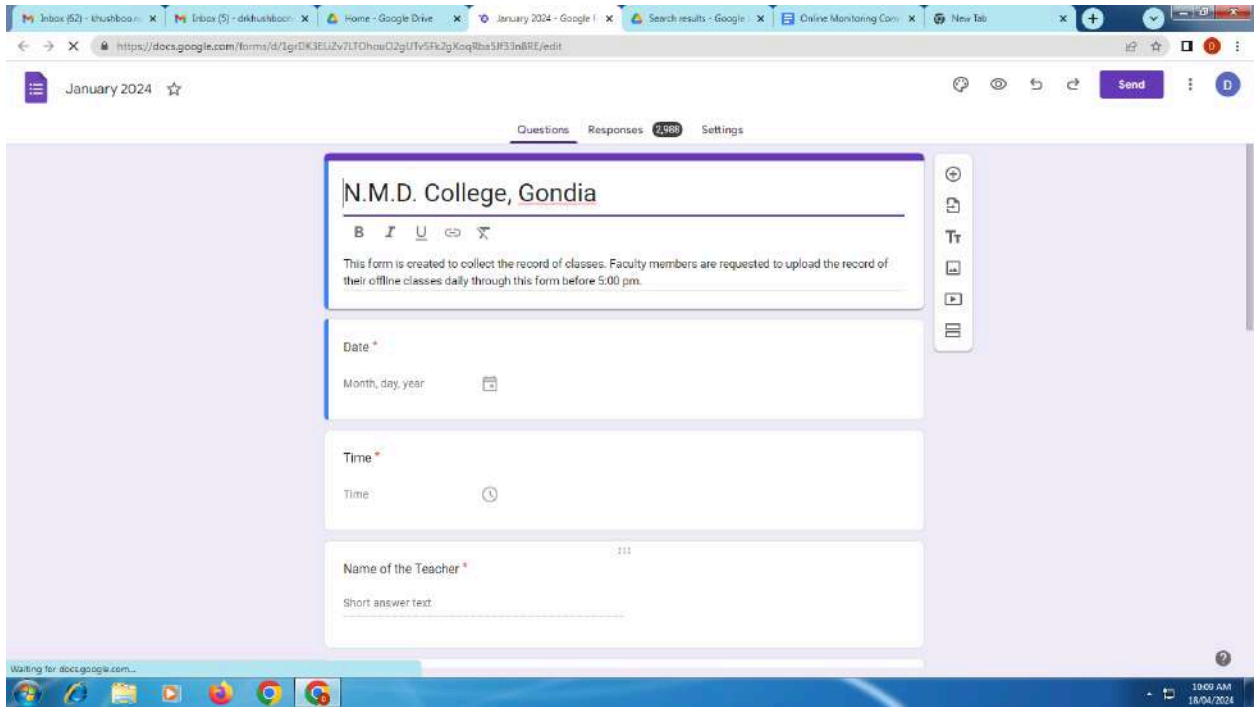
Inbox (62) - khushboo.n × Inbox (5) - drkhushboo × Home - Google Drive × January 2024 - Google F × Search results - Google × Online Monitoring Com × New Tab ×

https://docs.google.com/forms/d/1grDK3ELiZv7LTOhouO2gUTv5Fk2gKoqRba5Jf33nBRE/edit

January 2024

Send

D

Questions Responses 2,988 Settings

N.M.D. College, Gondia

B I U

This form is created to collect the record of classes. Faculty members are requested to upload the record of their offline classes daily through this form before 5:00 pm.

Date *

Month, day, year

Time *

Time

Name of the Teacher *

Short answer text

Waiting for docs.google.com...

10:09 AM
18/04/2024